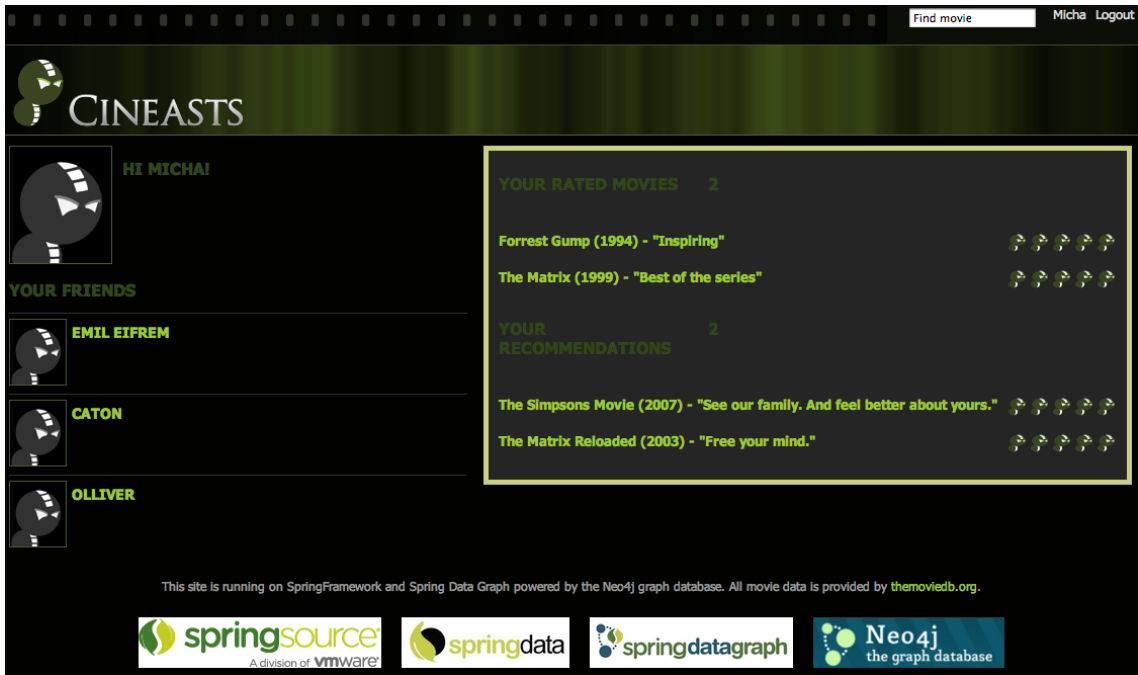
Find movie

Micha Logout

CINEASTS

HI MICHA!

YOUR FRIENDS

EMIL EIFREM

CATON

OLLIVER

YOUR RATED MOVIES 2

Forrest Gump (1994) - "Inspiring"

The Matrix (1999) - "Best of the series"

YOUR RECOMMENDATIONS 2

The Simpsons Movie (2007) - "See our family. And feel better about yours."

The Matrix Reloaded (2003) - "Free your mind."

This site is running on SpringFramework and Spring Data Graph powered by the Neo4j graph database. All movie data is provided by themoviedb.org.

springsource A division of vmware

springdata

springdatagraph

Neo4j the graph database